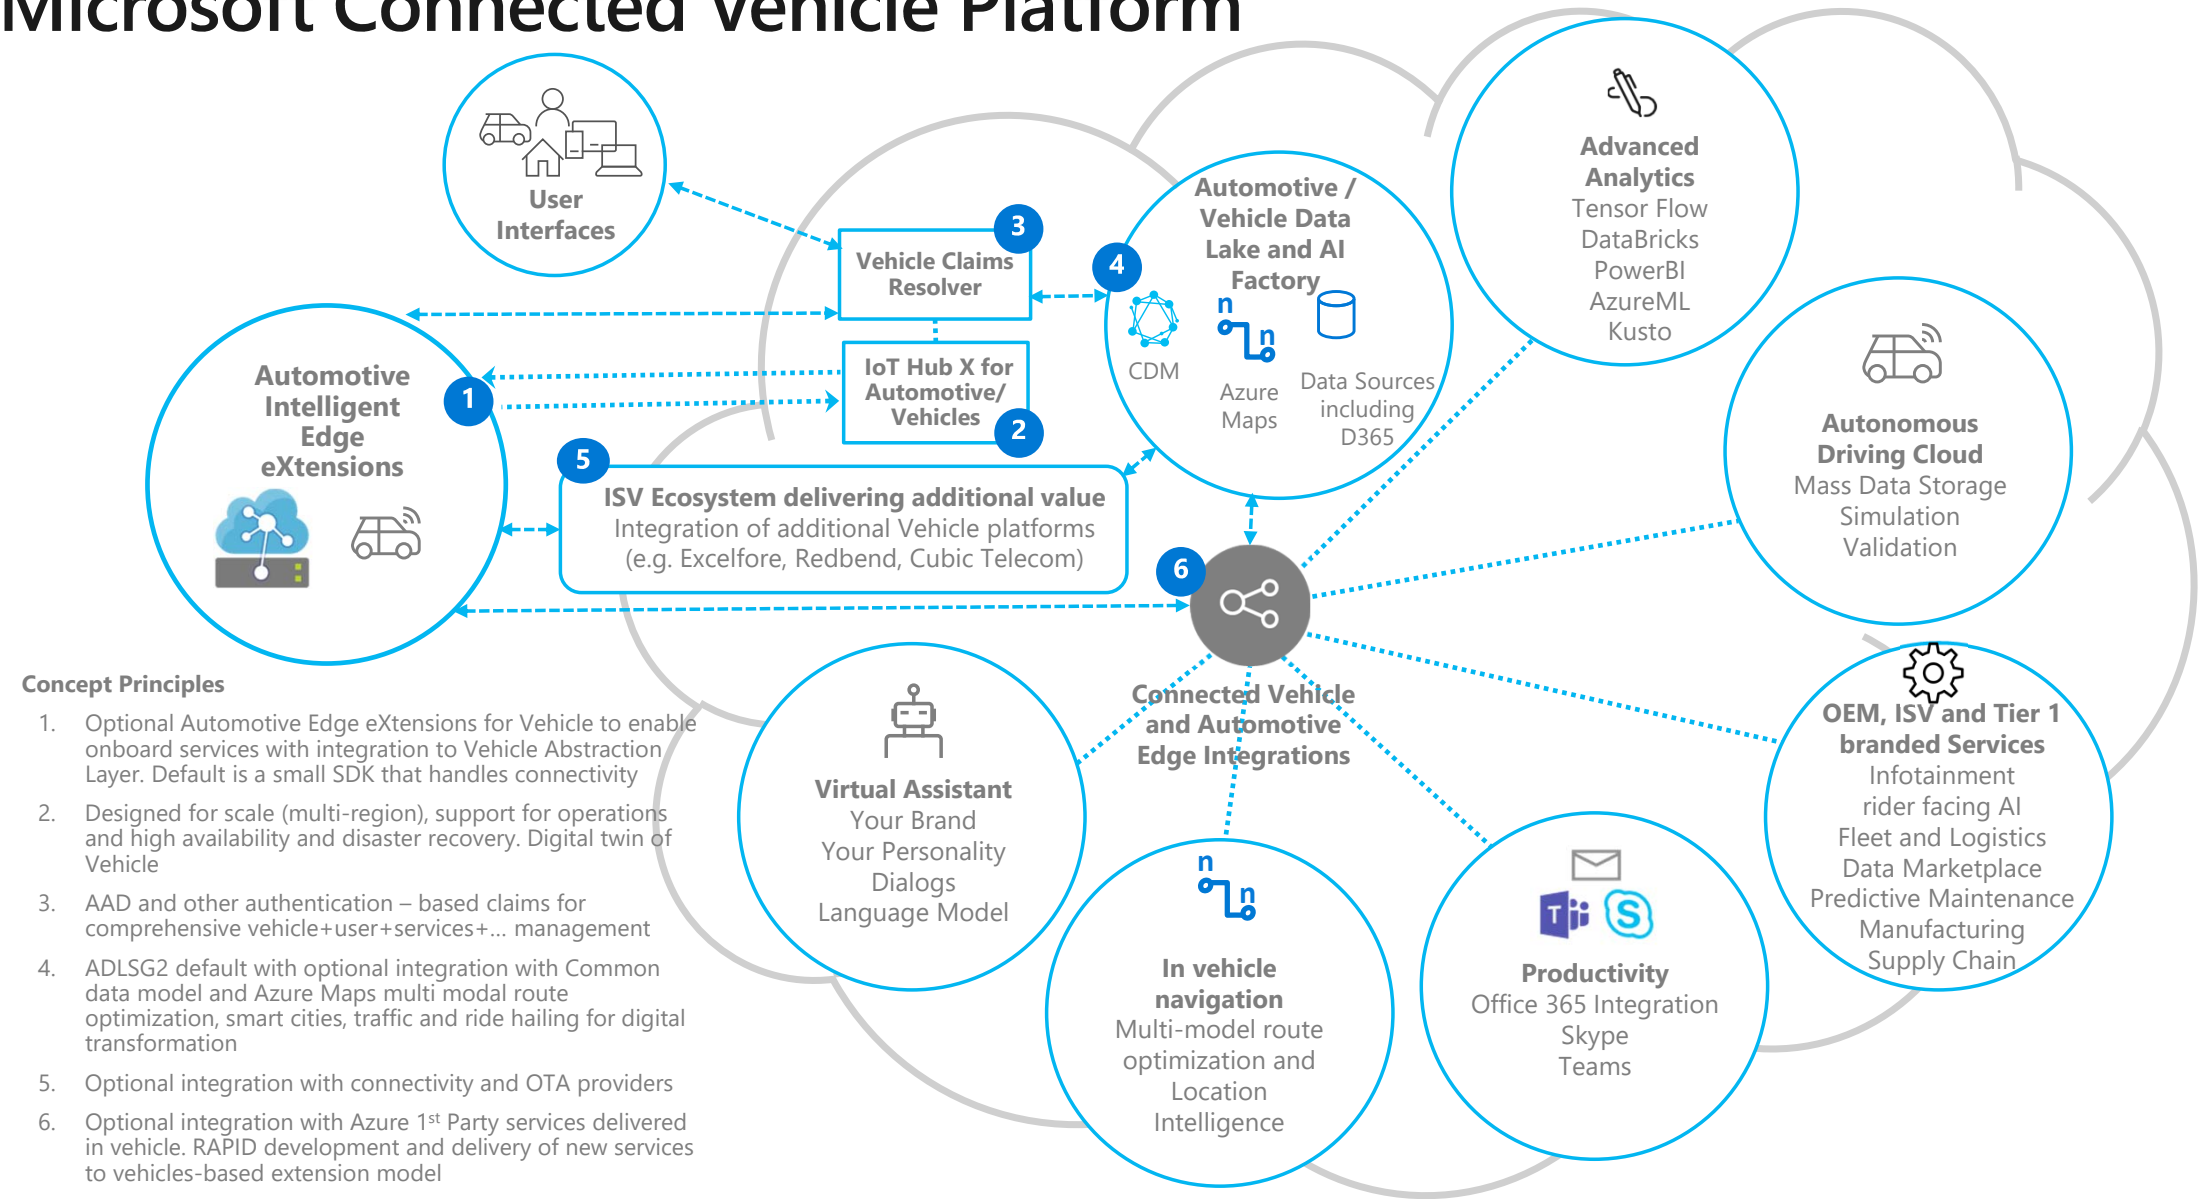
Microsoft Connected Vehicle Platform

User Interfaces

3 Vehicle Claims Resolver

IoT Hub X for Automotive/ Vehicles 2

Automotive Intelligent Edge eXtensions 1

4 Automotive / Vehicle Data Lake and AI Factory
CDM
Azure Maps
Data Sources including D365

Advanced Analytics
Tensor Flow
DataBricks
PowerBI
AzureML
Kusto

Autonomous Driving Cloud
Mass Data Storage
Simulation
Validation

5 ISV Ecosystem delivering additional value
Integration of additional Vehicle platforms (e.g. Excelfore, Redbend, Cubic Telecom)

6 Connected Vehicle and Automotive Edge Integrations

OEM, ISV and Tier 1 branded Services
Infotainment
rider facing AI
Fleet and Logistics
Data Marketplace
Predictive Maintenance
Manufacturing
Supply Chain

Virtual Assistant
Your Brand
Your Personality
Dialogs
Language Model

In vehicle navigation
Multi-model route optimization and Location Intelligence

Productivity
Office 365 Integration
Skype
Teams

Concept Principles
1. Optional Automotive Edge eXtensions for Vehicle to enable onboard services with integration to Vehicle Abstraction Layer. Default is a small SDK that handles connectivity
2. Designed for scale (multi-region), support for operations and high availability and disaster recovery. Digital twin of Vehicle
3. AAD and other authentication – based claims for comprehensive vehicle+user+services+... management
4. ADLSG2 default with optional integration with Common data model and Azure Maps multi modal route optimization, smart cities, traffic and ride hailing for digital transformation
5. Optional integration with connectivity and OTA providers
6. Optional integration with Azure 1$^{st}$ Party services delivered in vehicle. RAPID development and delivery of new services to vehicles-based extension model